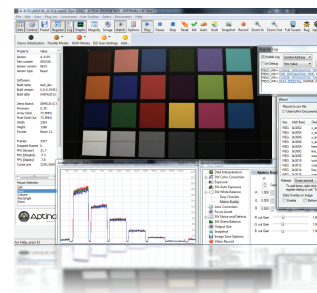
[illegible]
File View Ctrl Plug-ins Command Tool Toolbar Debug Help
Play Pause Step Reset Bat Auto Grab Snapshot Record Zoom In Zoom Out Full Screen Reg Aptina
Property Value
Sensor
Part number
Sensor revision
Sensor type
Status
Frame Rate
Resolution
Array Clock
Pixel Clock
Width
Height
Format
Frames
Dropped Frames
FPS
Data Interpretation
Digital Gain
Auto Exposure
Lens Correction
Output Size
Snapshot
Image Save Options
Video Record
Display Size
Register Log
Record to Log File
Mouse Selection
Rectangle
Show
Aptina
For Help, press F1